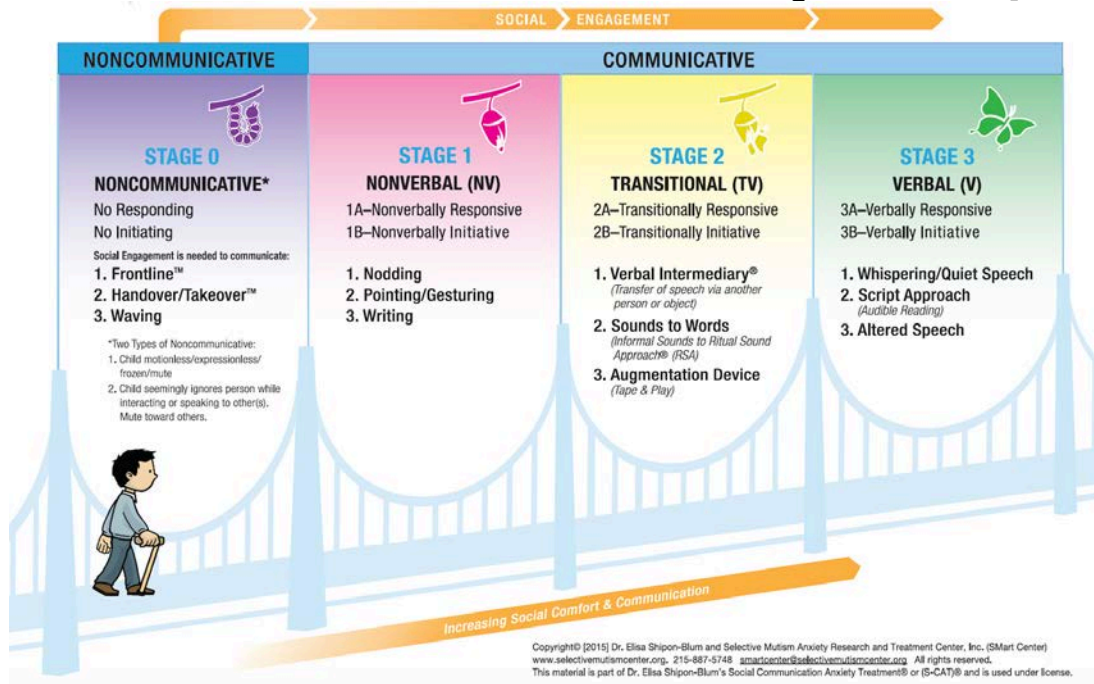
SOCIAL ENGAGEMENT

NONCOMMUNICATIVE

COMMUNICATIVE

STAGE 0
NONCOMMUNICATIVE*
No Responding
No Initiating
Social Engagement is needed to communicate:
1. Frontline™
2. Handover/Takeover™
3. Waving

*Two Types of Noncommunicative:
1. Child motionless/expressionless/frozen/mute
2. Child seemingly ignores person while interacting or speaking to other(s). Mute toward others.

STAGE 1
NONVERBAL (NV)
1A–Nonverbally Responsive
1B–Nonverbally Initiative
1. Nodding
2. Pointing/Gesturing
3. Writing

STAGE 2
TRANSITIONAL (TV)
2A–Transitionally Responsive
2B–Transitionally Initiative
1. Verbal Intermediary®
(Transfer of speech via another person or object)
2. Sounds to Words
(Informal Sounds to Ritual Sound Approach® (RSA)
3. Augmentation Device
(Tape & Play)

STAGE 3
VERBAL (V)
3A–Verbally Responsive
3B–Verbally Initiative
1. Whispering/Quiet Speech
2. Script Approach
(Audible Reading)
3. Altered Speech

Increasing Social Comfort & Communication

Copyright© [2015] Dr. Elisa Shipon-Blum and Selective Mutism Anxiety Research and Treatment Center, Inc. (SMart Center)
www.selectivemutismcenter.org. 215-887-5748 smartcenter@selectivemutismcenter.org All rights reserved.
This material is part of Dr. Elisa Shipon-Blum's Social Communication Anxiety Treatment® or (S-CAT)® and is used under license.